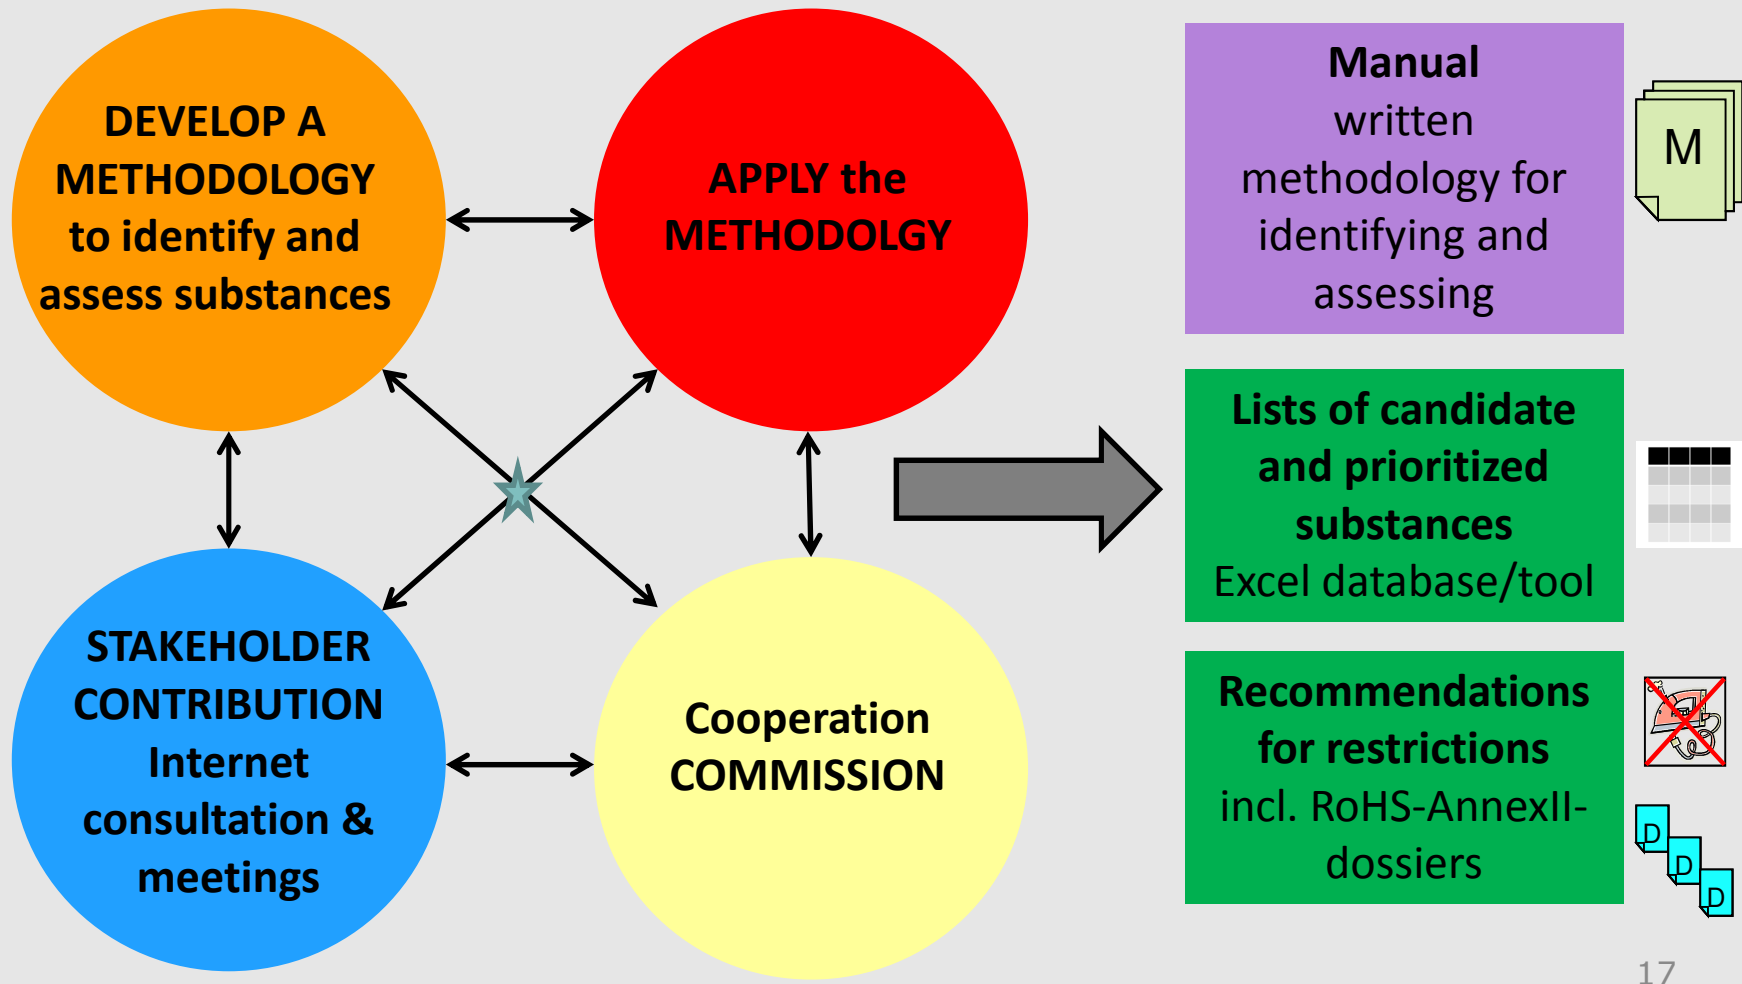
DEVELOP A METHODOLOGY to identify and assess substances

APPLY the METHODOLGY

STAKEHOLDER CONTRIBUTION Internet consultation & meetings

Cooperation COMMISSION

Manual
written methodology for identifying and assessing

M

Lists of candidate and prioritized substances
Excel database/tool

Recommendations for restrictions
incl. RoHS-AnnexII-dossiers

D

D

D

17